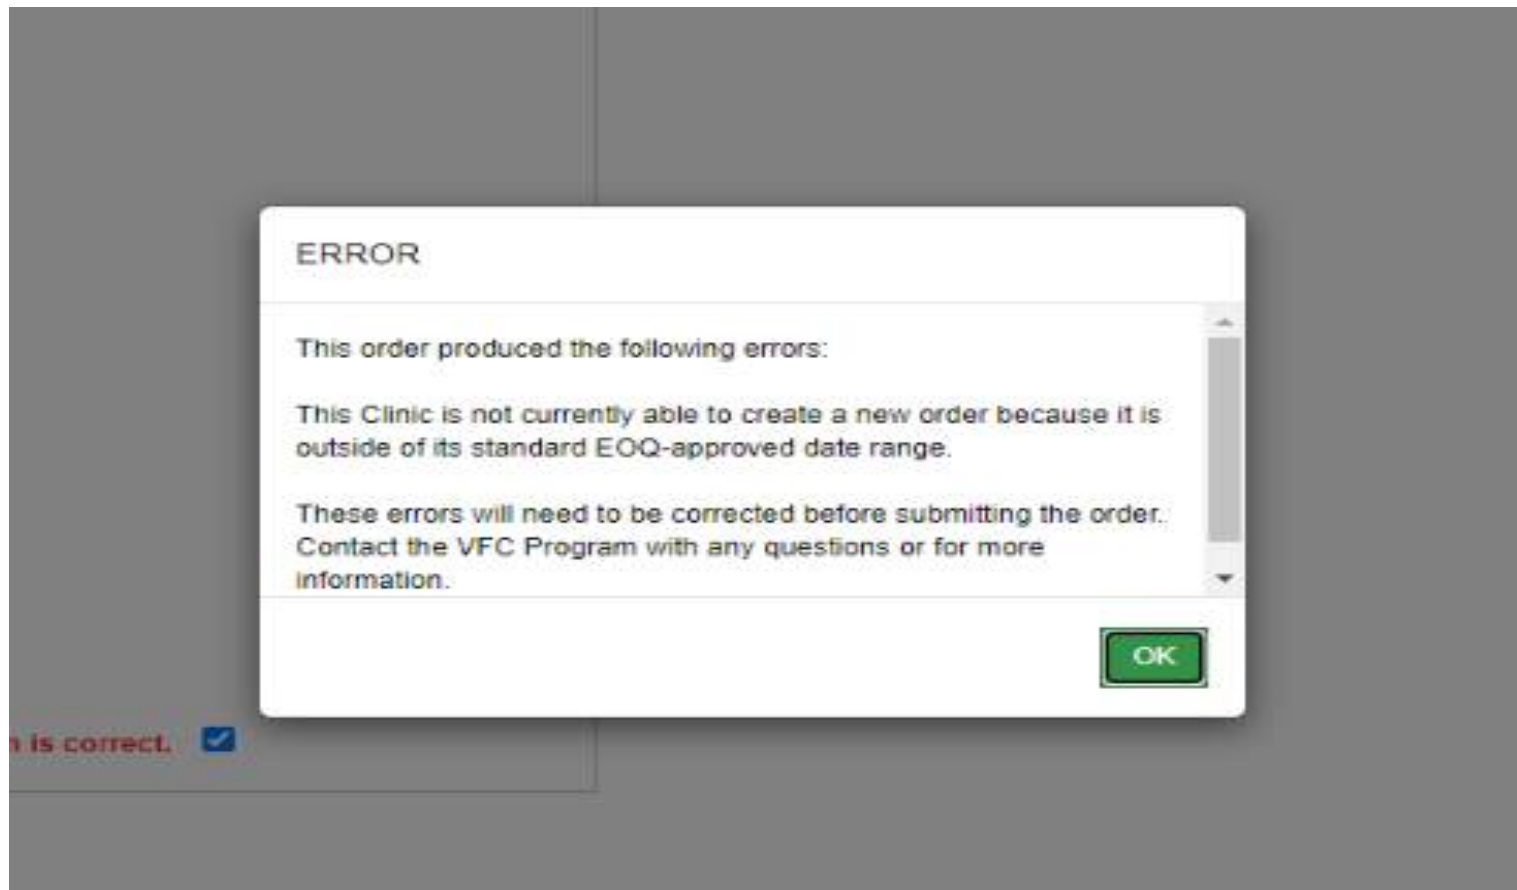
ERROR

This order produced the following errors:

This Clinic is not currently able to create a new order because it is outside of its standard EOQ-approved date range.

These errors will need to be corrected before submitting the order. Contact the VFC Program with any questions or for more information.

OK

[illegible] is correct.